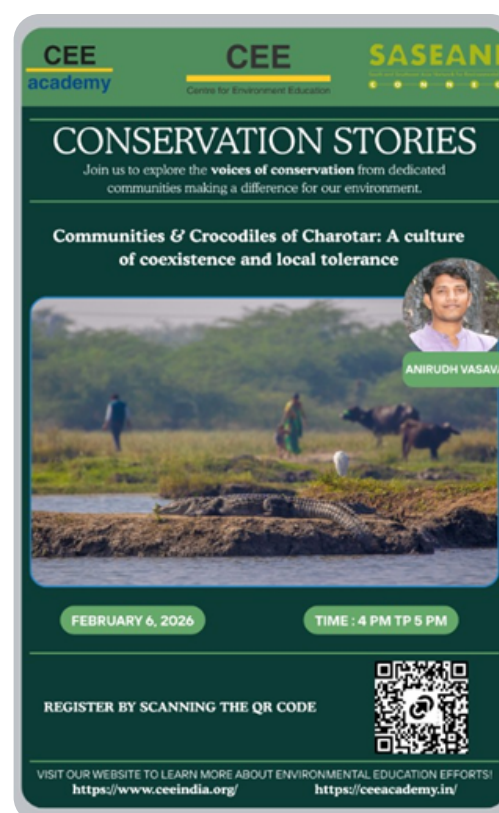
CEE academy

CEE
Centre for Environment Education

SASEANI
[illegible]

CONSERVATION STORIES

Join us to explore the **voices of conservation** from dedicated communities making a difference for our environment.

Communities & Crocodiles of Charotar: A culture of coexistence and local tolerance

ANIRUDH VASAVA

FEBRUARY 6, 2026

TIME : 4 PM TP 5 PM

REGISTER BY SCANNING THE QR CODE

VISIT OUR WEBSITE TO LEARN MORE ABOUT ENVIRONMENTAL EDUCATION EFFORTS!
https://www.ceeindia.org/ https://ceeacademy.in/